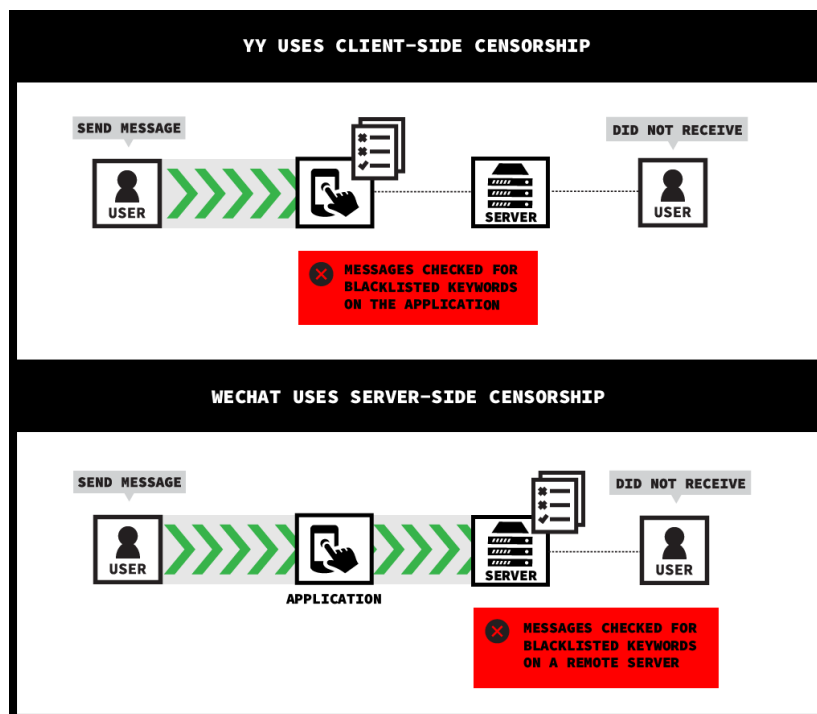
YY USES CLIENT-SIDE CENSORSHIP

SEND MESSAGE

USER

SERVER

DID NOT RECEIVE

USER

MESSAGES CHECKED FOR BLACKLISTED KEYWORDS ON THE APPLICATION

WECHAT USES SERVER-SIDE CENSORSHIP

SEND MESSAGE

USER

APPLICATION

SERVER

DID NOT RECEIVE

USER

MESSAGES CHECKED FOR BLACKLISTED KEYWORDS ON A REMOTE SERVER